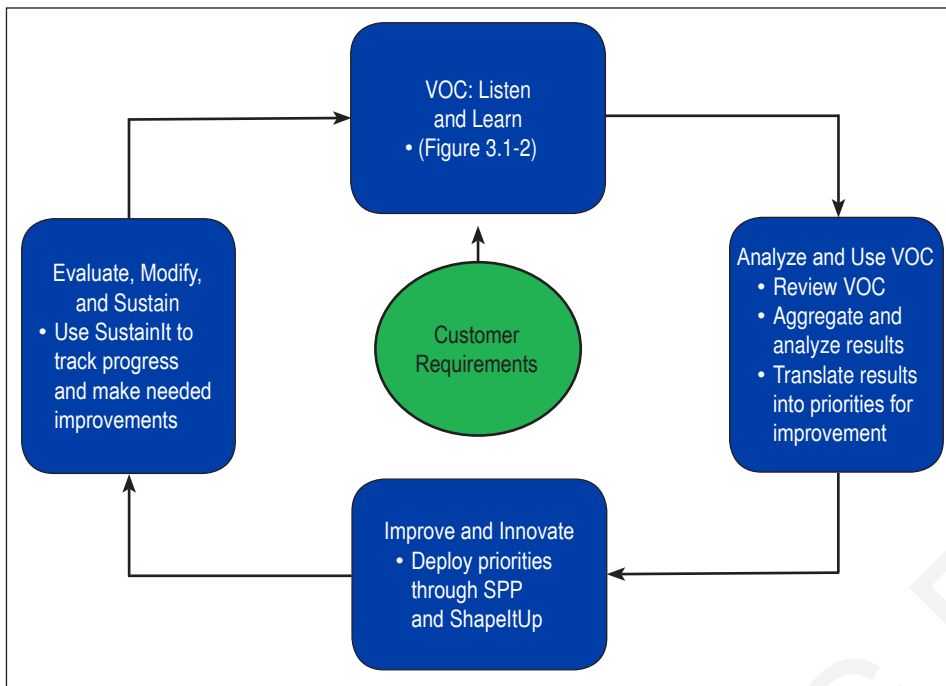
VOC: Listen and Learn
• (Figure 3.1-2)

Analyze and Use VOC
• Review VOC
• Aggregate and analyze results
• Translate results into priorities for improvement

Improve and Innovate
• Deploy priorities through SPP and ShapeItUp

Evaluate, Modify, and Sustain
• Use SustainIt to track progress and make needed improvements

Customer Requirements